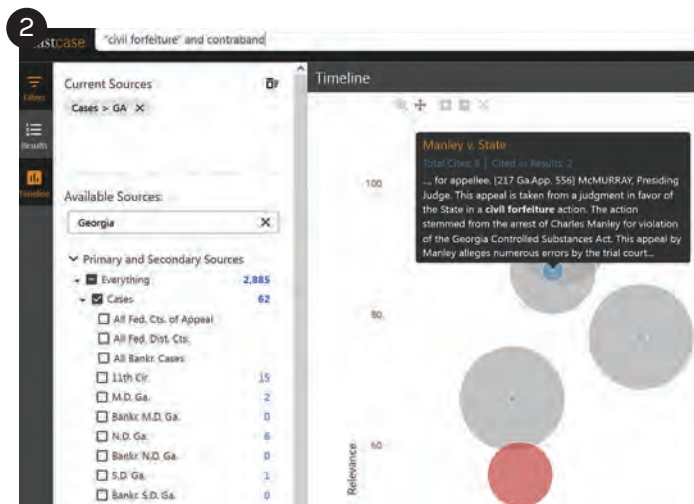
2

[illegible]stcase "civil forfeiture" and contraband

Filters

Results

Timeline

Current Sources

Cases > GA ×

Available Sources:

Georgia ×

Primary and Secondary Sources

Everything 2,885

Cases 62

All Fed. Cts. of Appeal

All Fed. Dist. Cts.

All Bankr. Cases

11th Cir. 15

M.D. Ga. 2

Bankr. M.D. Ga. 0

N.D. Ga. 6

Bankr. N.D. Ga. 0

S.D. Ga. 1

Bankr. S.D. Ga. 0

Timeline

Manley v. State

Total Cites: 8 | Cited in Results: 2

..., for appellee. [217 Ga.App. 556] McMURRAY, Presiding Judge. This appeal is taken from a judgment in favor of the State in a **civil forfeiture** action. The action stemmed from the arrest of Charles Manley for violation of the Georgia Controlled Substances Act. This appeal by Manley alleges numerous errors by the trial court...

100

80

60

Relevance